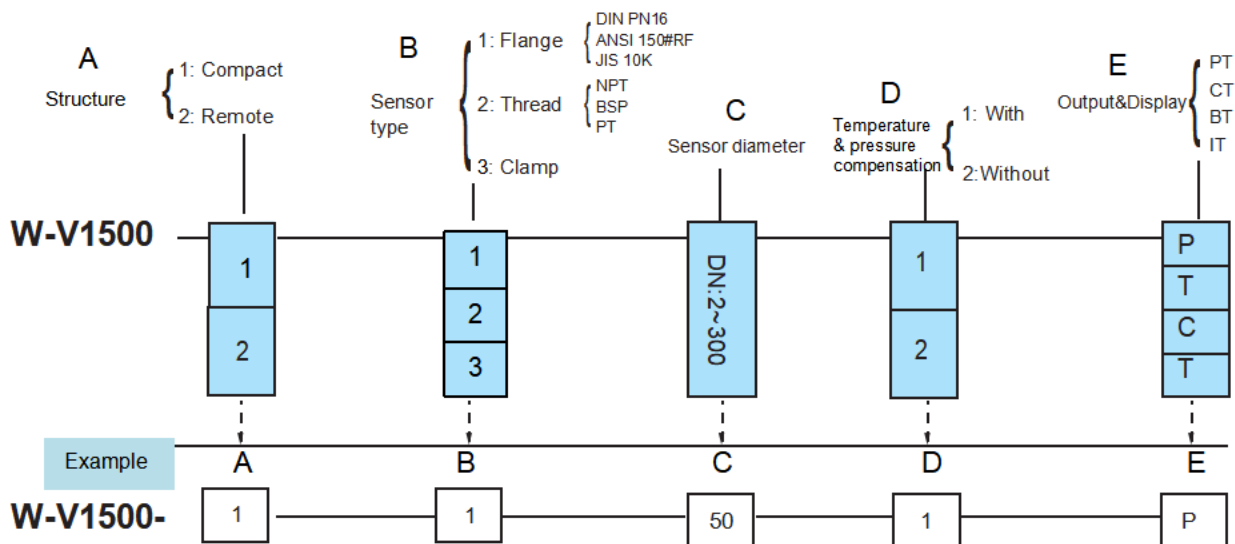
A
Structure
1: Compact
2: Remote

B
Sensor type
1: Flange
DIN PN16
ANSI 150#RF
JIS 10K
2: Thread
NPT
BSP
PT
3: Clamp

C
Sensor diameter

D
Temperature & pressure compensation
1: With
2:Without

E
Output&Display
PT
CT
BT
IT

W-V1500
1
2
1
2
3
DN:2~300
1
2
P
T
C
T

Example
A
B
C
D
E

W-V1500-
1
1
50
1
P